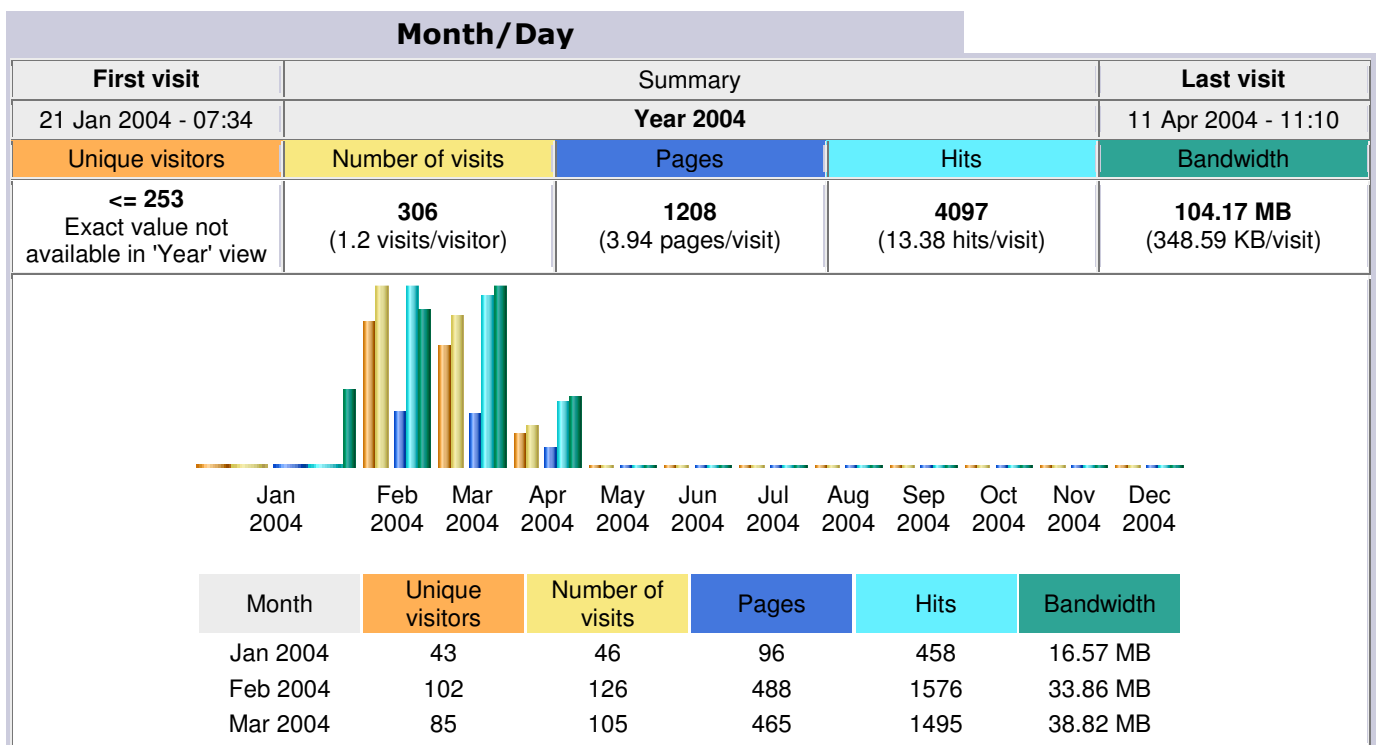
Month/Day

| First visit | Summary | | | Last visit |
|---|---|---|---|---|
| 21 Jan 2004 - 07:34 | Year 2004 | | | 11 Apr 2004 - 11:10 |
| Unique visitors | Number of visits | Pages | Hits | Bandwidth |
| <= 253 Exact value not available in 'Year' view | 306 (1.2 visits/visitor) | 1208 (3.94 pages/visit) | 4097 (13.38 hits/visit) | 104.17 MB (348.59 KB/visit) |

Jan 2004 Feb 2004 Mar 2004 Apr 2004 May 2004 Jun 2004 Jul 2004 Aug 2004 Sep 2004 Oct 2004 Nov 2004 Dec 2004

| Month | Unique visitors | Number of visits | Pages | Hits | Bandwidth |
|---|---|---|---|---|---|
| Jan 2004 | 43 | 46 | 96 | 458 | 16.57 MB |
| Feb 2004 | 102 | 126 | 488 | 1576 | 33.86 MB |
| Mar 2004 | 85 | 105 | 465 | 1495 | 38.82 MB |